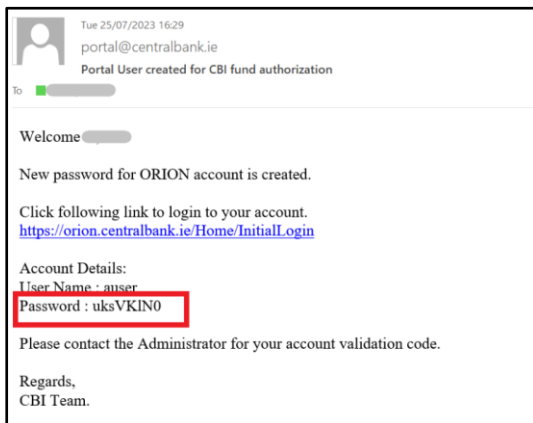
Tue 25/07/2023 16:29
portal@centralbank.ie
Portal User created for CBI fund authorization

To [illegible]

Welcome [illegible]

New password for ORION account is created.

Click following link to login to your account.
https://orion.centralbank.ie/Home/InitialLogin

Account Details:
User Name : auser
Password : uksVKlN0

Please contact the Administrator for your account validation code.

Regards,
CBI Team.